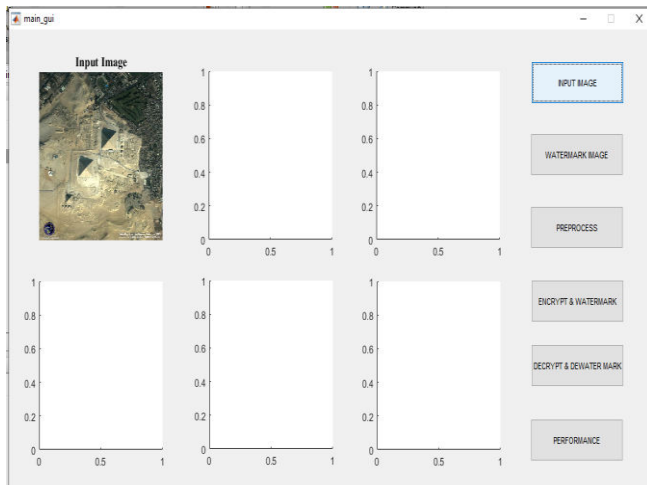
main_gui

Input Image

1
0.8
0.6
0.4
0.2
0
0 0.5 1

1
0.8
0.6
0.4
0.2
0
0 0.5 1

INPUT IMAGE

WATERMARK IMAGE

PREPROCESS

1
0.8
0.6
0.4
0.2
0
0 0.5 1

1
0.8
0.6
0.4
0.2
0
0 0.5 1

1
0.8
0.6
0.4
0.2
0
0 0.5 1

ENCRYPT & WATERMARK

DECRYPT & DEWATER MARK

PERFORMANCE